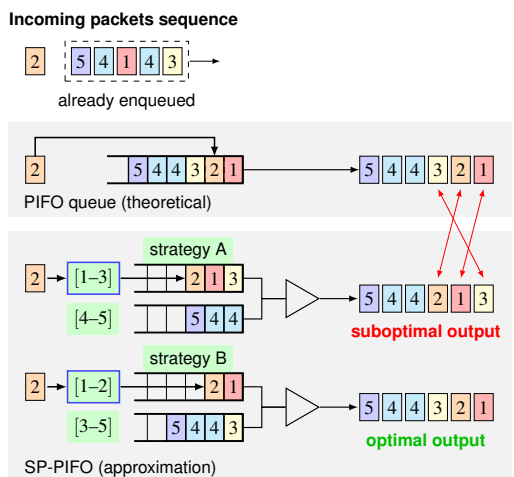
Incoming packets sequence

2

5 4 1 4 3

already enqueued

2

5 4 4 3 2 1

5 4 4 3 2 1

PIFO queue (theoretical)

strategy A

2

[1–3]

2 1 3

[4–5]

5 4 4

5 4 4 2 1 3

suboptimal output

strategy B

2

[1–2]

2 1

[3–5]

5 4 4 3

5 4 4 3 2 1

optimal output

SP-PIFO (approximation)